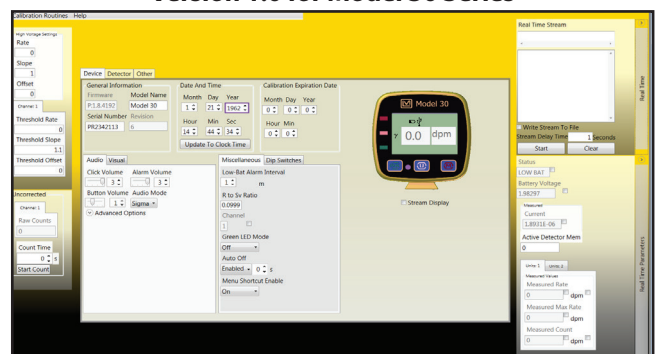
Version 1.0 of Model 30 Series

Calibration Routines Help

High Voltage Settings
Rate
0
Slope
1
Offset
0

Channel 1
Threshold Rate
0
Threshold Slope
1.1
Threshold Offset
0

Inconnected
Channel 1
Raw Counts
0
Count Time
0 s
Start Count

Device Detector Other

General Information
Firmware Model Name
P:1.8.4192 Model 30
Serial Number Revision
PR2342113 6

Date And Time
Month Day Year
1 21 1962
Hour Min Sec
14 44 34
Update To Clock Time

Calibration Expiration Date
Month Day Year
0 0 0
Hour Min
0 0

Audio Visual
Click Volume Alarm Volume
3 3
Button Volume Audio Mode
1 Sigma
Advanced Options

Miscellaneous Dip Switches
Low-Bat Alarm Interval
1 m
R to Sv Ratio
0.0999
Channel
1
Green LED Mode
Off
Auto Off
Enabled 0 s
Menu Shortcut Enable
On

Model 30
0.0 dpm

Stream Display

Real Time Stream
Write Stream To File
Stream Delay Time 1 seconds
Start Clear

Real Time

Status
LOW BAT
Battery Voltage
1.9820
Measured
Current
1.8931E-06
Active Detector Mem
0

Units 1 Units 2
Measured Values
Measured Rate
0 dpm
Measured Max Rate
0 dpm
Measured Count
0 dpm

Real Time Parameters